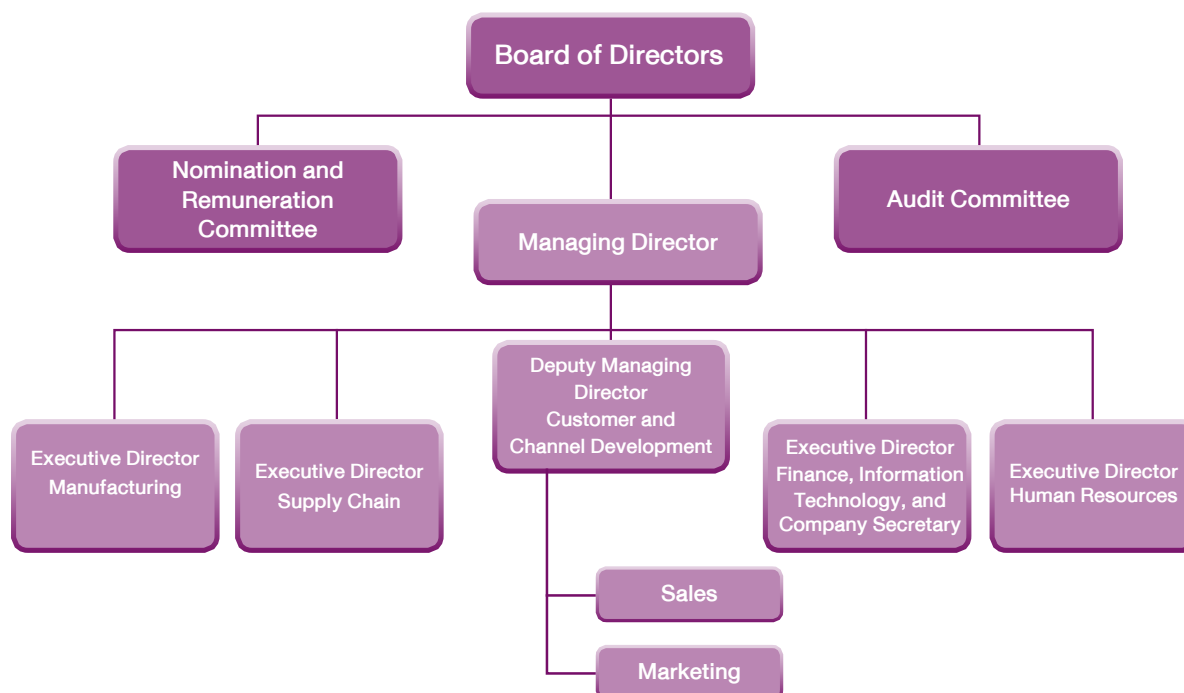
Board of Directors

Nomination and Remuneration Committee

Audit Committee

Managing Director

Executive Director Manufacturing

Executive Director Supply Chain

Deputy Managing Director Customer and Channel Development

Executive Director Finance, Information Technology, and Company Secretary

Executive Director Human Resources

Sales

Marketing